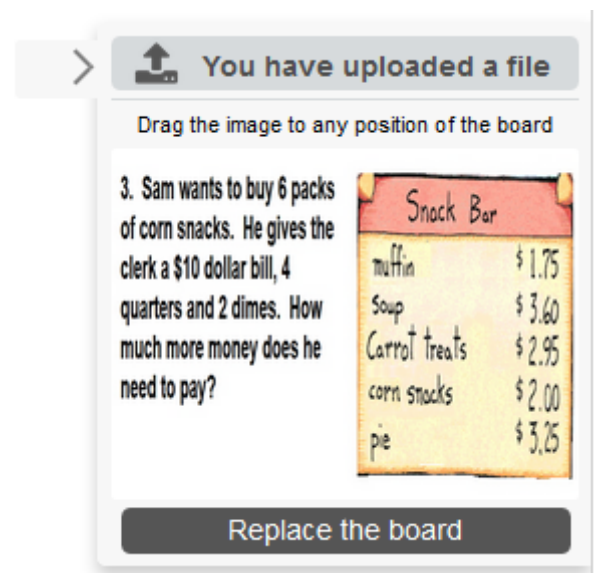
You have uploaded a file

Drag the image to any position of the board

3. Sam wants to buy 6 packs of corn snacks. He gives the clerk a $10 dollar bill, 4 quarters and 2 dimes. How much more money does he need to pay?

Snack Bar

| | |
|---|---|
| muffin | \$1.75 |
| Soup | \$3.60 |
| Carrot treats | \$2.95 |
| corn snacks | \$2.00 |
| pie | \$3.25 |

Replace the board